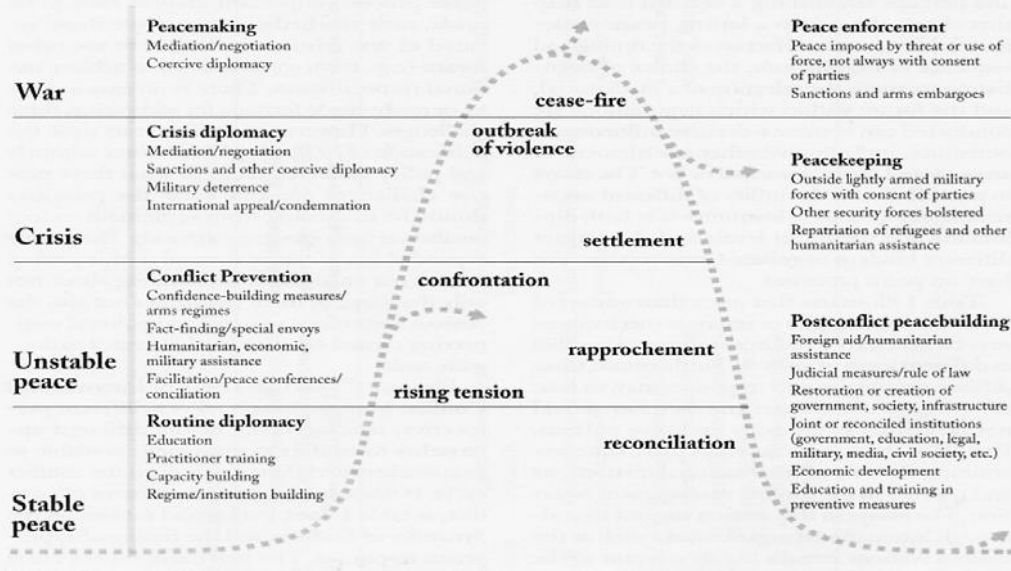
War

Crisis

Unstable peace

Stable peace

Peacemaking
Mediation/negotiation
Coercive diplomacy

Crisis diplomacy
Mediation/negotiation
Sanctions and other coercive diplomacy
Military deterrence
International appeal/condemnation

Conflict Prevention
Confidence-building measures/ arms regimes
Fact-finding/special envoys
Humanitarian, economic, military assistance
Facilitation/peace conferences/ conciliation

Routine diplomacy
Education
Practitioner training
Capacity building
Regime/institution building

cease-fire

outbreak of violence

settlement

confrontation

rapprochement

rising tension

reconciliation

Peace enforcement
Peace imposed by threat or use of force, not always with consent of parties
Sanctions and arms embargoes

Peacekeeping
Outside lightly armed military forces with consent of parties
Other security forces bolstered
Repatriation of refugees and other humanitarian assistance

Postconflict peacebuilding
Foreign aid/humanitarian assistance
Judicial measures/rule of law
Restoration or creation of government, society, infrastructure
Joint or reconciled institutions (government, education, legal, military, media, civil society, etc.)
Economic development
Education and training in preventive measures